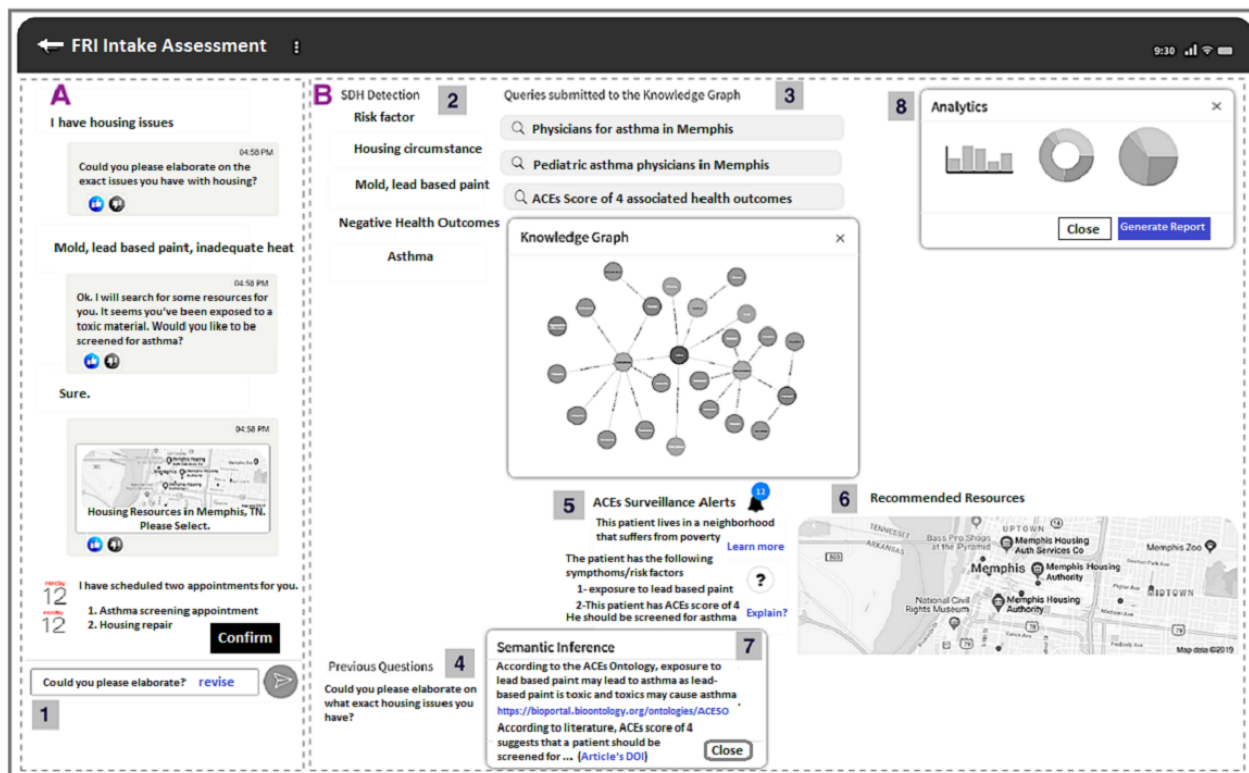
FRI Intake Assessment

9:30

A

I have housing issues

04:58 PM
Could you please elaborate on the exact issues you have with housing?

Mold, lead based paint, inadequate heat

04:58 PM
Ok. I will search for some resources for you. It seems you've been exposed to a toxic material. Would you like to be screened for asthma?

Sure.

04:58 PM
Housing Resources in Memphis, TN. Please Select.

12 I have scheduled two appointments for you.
12 1. Asthma screening appointment
2. Housing repair

Confirm

Could you please elaborate? revise

1

B SDH Detection 2
Risk factor
Housing circumstance
Mold, lead based paint
Negative Health Outcomes
Asthma

Queries submitted to the Knowledge Graph 3
Physicians for asthma in Memphis
Pediatric asthma physicians in Memphis
ACEs Score of 4 associated health outcomes

Knowledge Graph

8 Analytics
Close Generate Report

5 ACEs Surveillance Alerts 12
This patient lives in a neighborhood that suffers from poverty
Learn more
The patient has the following sympthoms/risk factors
1- exposure to lead based paint
2-This patient has ACEs score of 4
He should be screened for asthma
?
Explain?

6 Recommended Resources
TENNESSEE ARKANSAS Bass Pro Shops at the Pyramid UPTOWN Memphis Housing Auth Services Co Memphis Zoo Memphis Memphis Housing Authority National Civil Rights Museum Memphis Housing Authority MIDTOWN Map data ©2019

Previous Questions 4
Could you please elaborate on what exact housing issues you have?

Semantic Inference 7
According to the ACEs Ontology, exposure to lead based paint may lead to asthma as lead-based paint is toxic and toxics may cause asthma
https://bioportal.bioontology.org/ontologies/ACESO
According to literature, ACEs score of 4 suggests that a patient should be screened for ... (Article's DOI)
Close